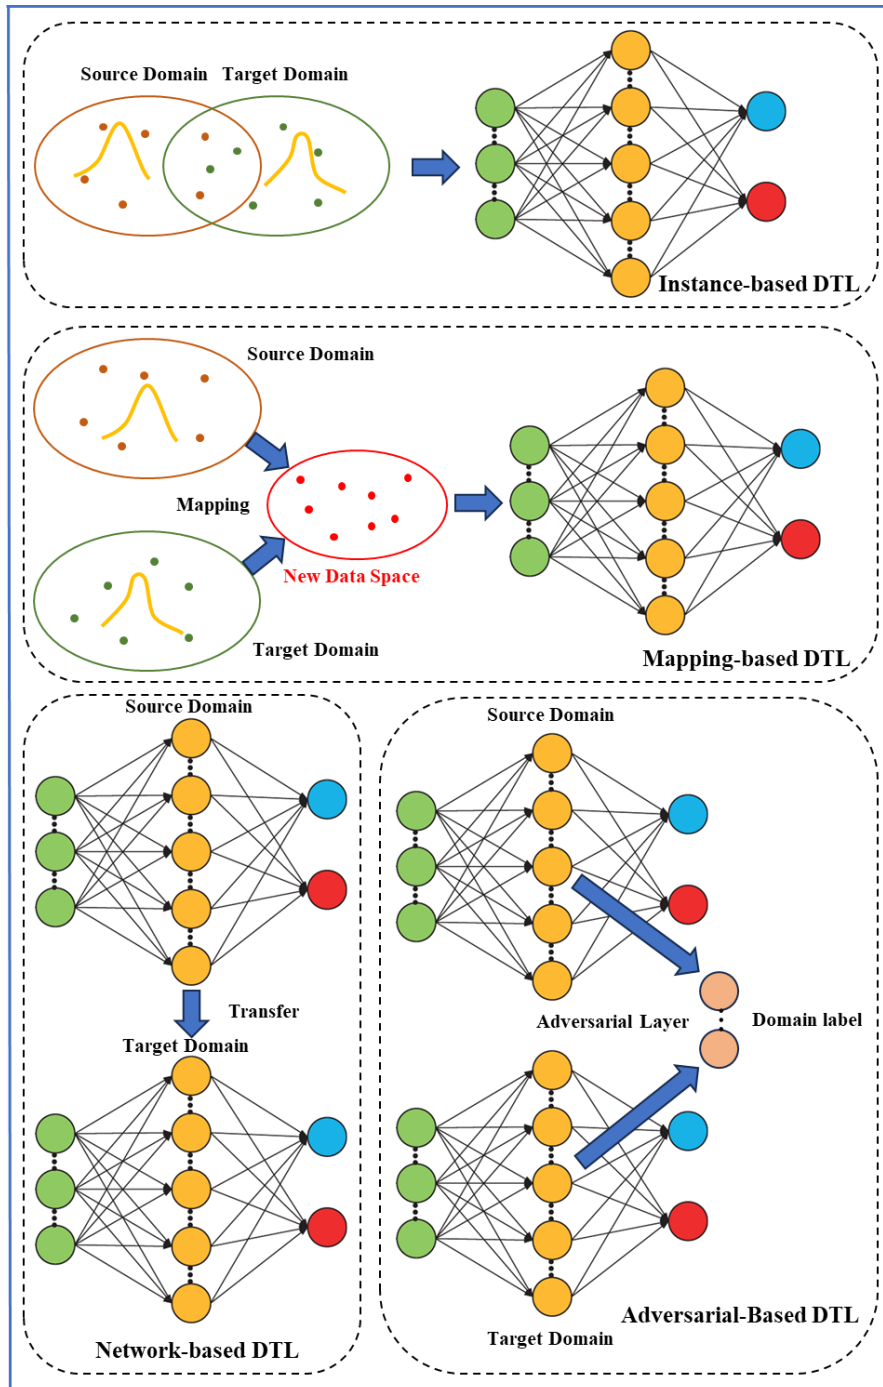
Source Domain Target Domain

Instance-based DTL

Source Domain

Mapping

New Data Space

Target Domain

Mapping-based DTL

Source Domain

Transfer

Target Domain

Network-based DTL

Source Domain

Adversarial Layer

Domain label

Target Domain

Adversarial-Based DTL